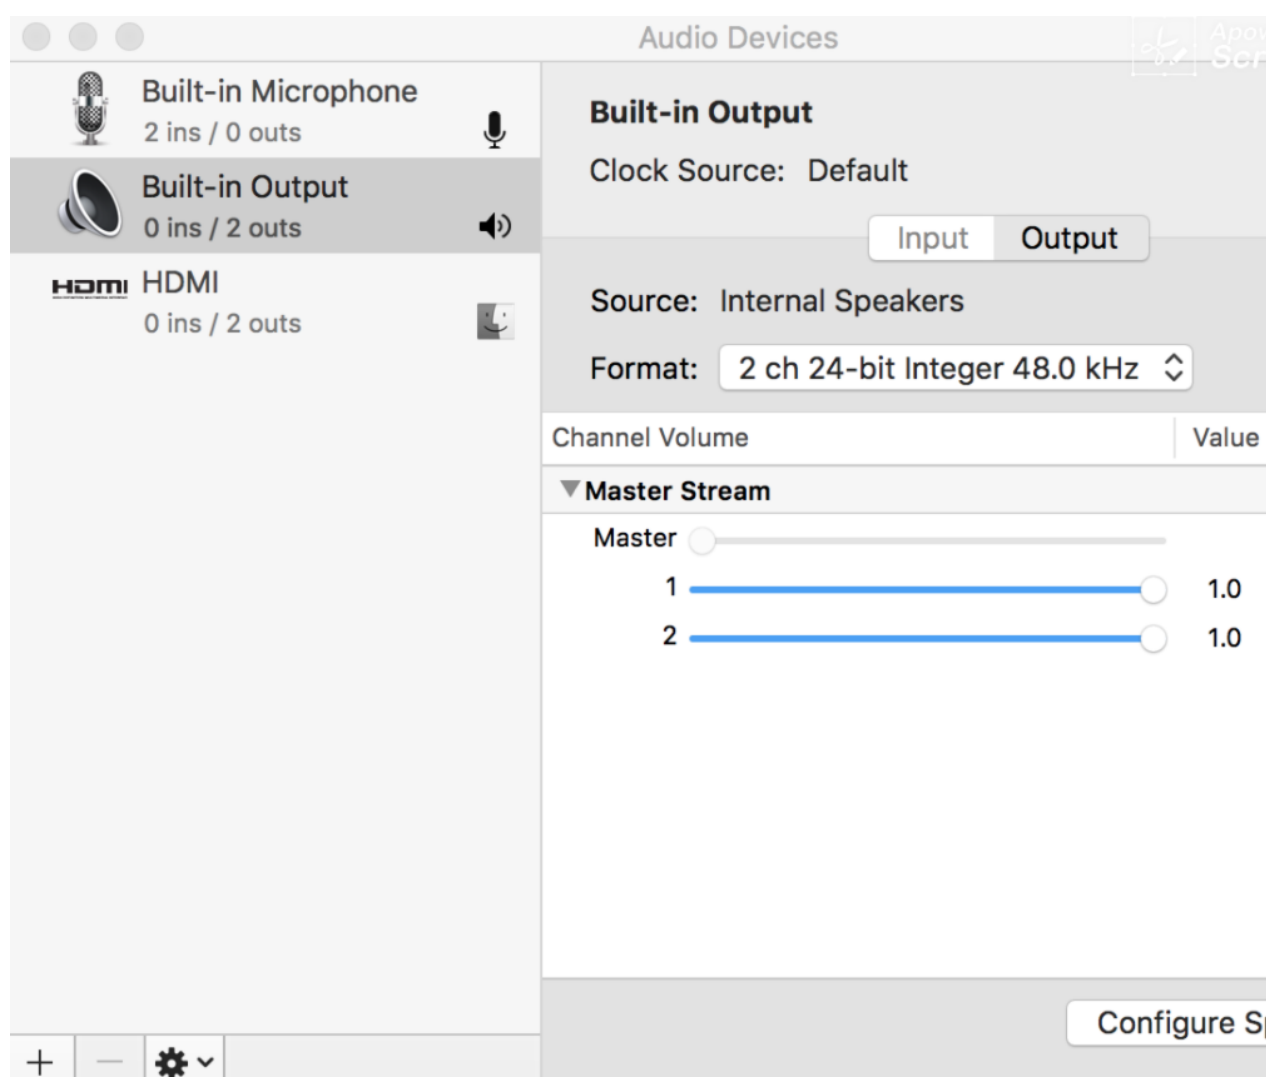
Audio Devices

Apow Scr

Built-in Microphone
2 ins / 0 outs

Built-in Output
0 ins / 2 outs

HDMI HDMI
0 ins / 2 outs

+ — ⚙

Built-in Output

Clock Source: Default

Input Output

Source: Internal Speakers

Format: 2 ch 24-bit Integer 48.0 kHz

| Channel Volume | Value |
|---|---|
| ▼Master Stream | |
| Master | |
| 1 | 1.0 |
| 2 | 1.0 |

Configure Sp